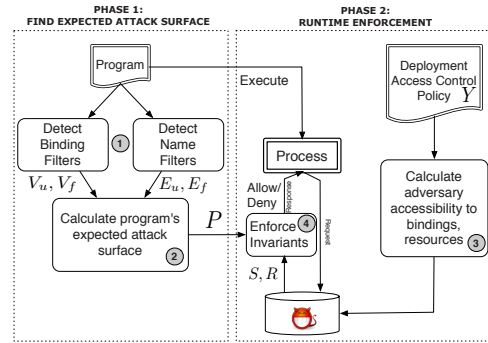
PHASE 1:
FIND EXPECTED ATTACK SURFACE

PHASE 2:
RUNTIME ENFORCEMENT

Program

Execute

Deployment Access Control Policy $Y$

Detect Binding Filters ①

Detect Name Filters

$V_u, V_f$

$E_u, E_f$

Process

Allow/ Deny

Response

Request

Calculate adversary accessibility to bindings, resources ③

Calculate program's expected attack surface ②

$P$

Enforce Invariants ④

$S, R$